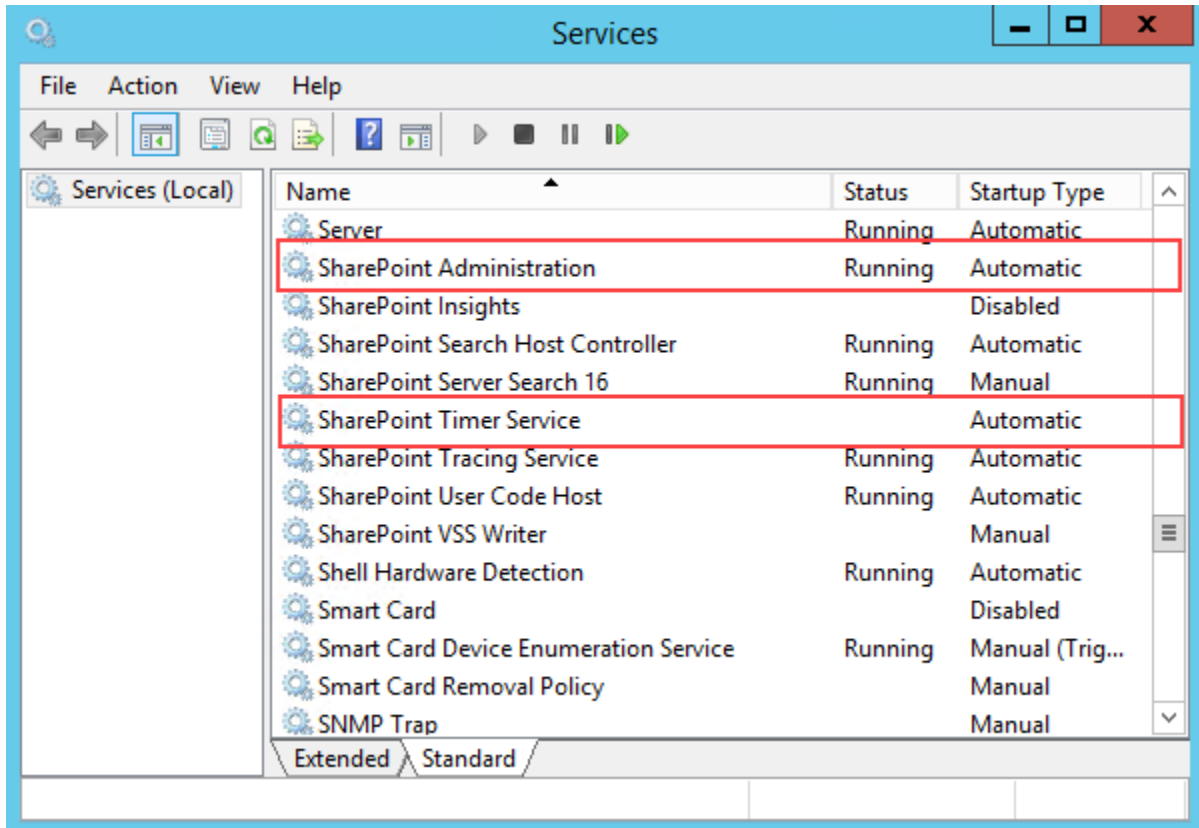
Services

File Action View Help

Services (Local)

| Name | Status | Startup Type |
|---|---|---|
| Server | Running | Automatic |
| SharePoint Administration | Running | Automatic |
| SharePoint Insights | | Disabled |
| SharePoint Search Host Controller | Running | Automatic |
| SharePoint Server Search 16 | Running | Manual |
| SharePoint Timer Service | | Automatic |
| SharePoint Tracing Service | Running | Automatic |
| SharePoint User Code Host | Running | Automatic |
| SharePoint VSS Writer | | Manual |
| Shell Hardware Detection | Running | Automatic |
| Smart Card | | Disabled |
| Smart Card Device Enumeration Service | Running | Manual (Trig... |
| Smart Card Removal Policy | | Manual |
| SNMP Trap | | Manual |

Extended Standard